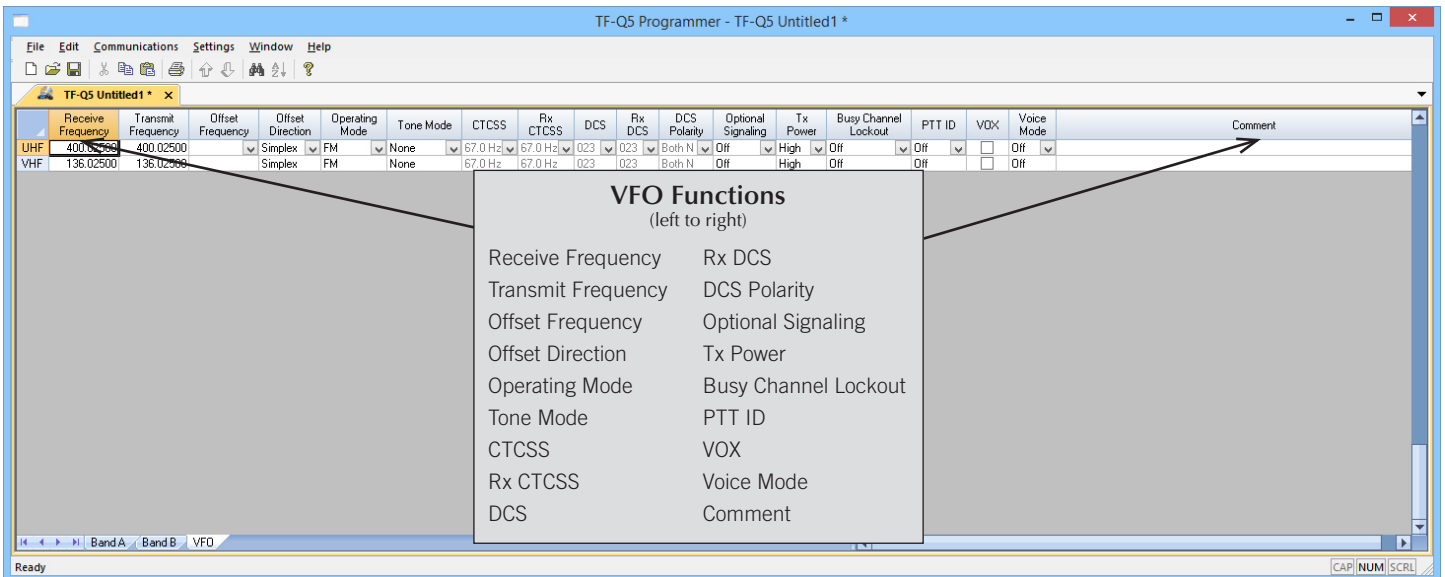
TF-Q5 Programmer - TF-Q5 Untitled1 *

File Edit Communications Settings Window Help

TF-Q5 Untitled1 *

|  | Receive Frequency | Transmit Frequency | Offset Frequency | Offset Direction | Operating Mode | Tone Mode | CTCSS | Rx CTCSS | DCS | Rx DCS | DCS Polarity | Optional Signaling | Tx Power | Busy Channel Lockout | PTT ID | VOX | Voice Mode | Comment |
|---|---|---|---|---|---|---|---|---|---|---|---|---|---|---|---|---|---|---|
| UHF | 400.02500 | 400.02500 |  | Simplex | FM | None | 67.0 Hz | 67.0 Hz | 023 | 023 | Both N | Off | High | Off | Off |  | Off |  |
| VHF | 136.02500 | 136.02500 |  | Simplex | FM | None | 67.0 Hz | 67.0 Hz | 023 | 023 | Both N | Off | High | Off | Off |  | Off |  |

VFO Functions
(left to right)

Receive Frequency
Transmit Frequency
Offset Frequency
Offset Direction
Operating Mode
Tone Mode
CTCSS
Rx CTCSS
DCS

Rx DCS
DCS Polarity
Optional Signaling
Tx Power
Busy Channel Lockout
PTT ID
VOX
Voice Mode
Comment

Band A Band B VFO

Ready
CAP NUM SCRL